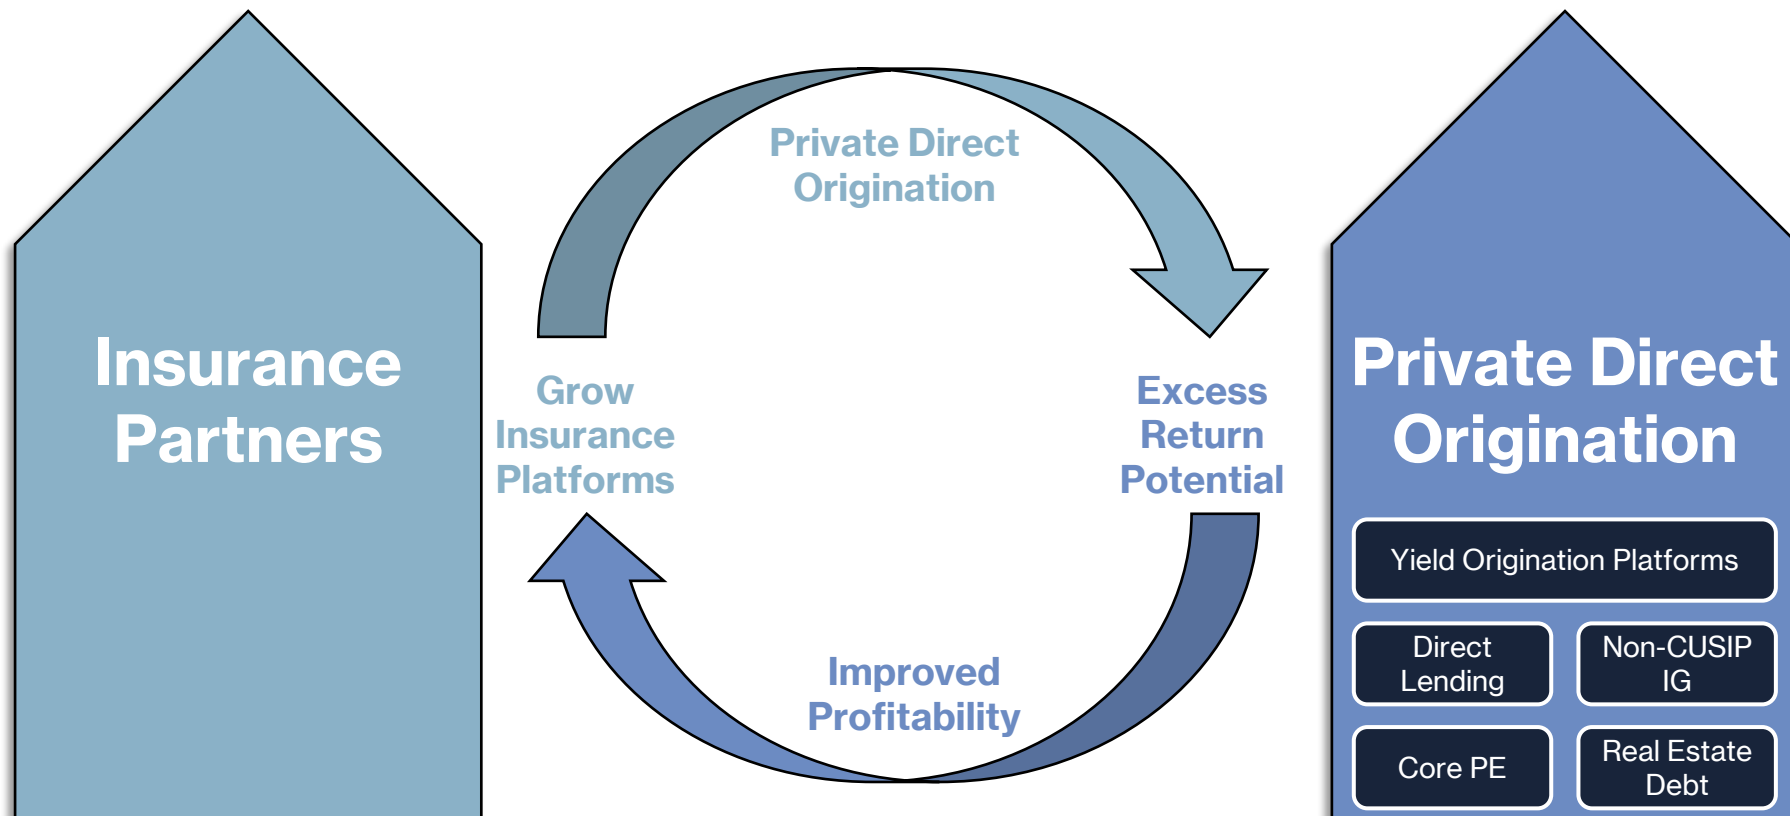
Insurance Partners

Private Direct Origination

Excess Return Potential

Improved Profitability

Grow Insurance Platforms

Private Direct Origination

Yield Origination Platforms

Direct Lending

Non-CUSIP IG

Core PE

Real Estate Debt